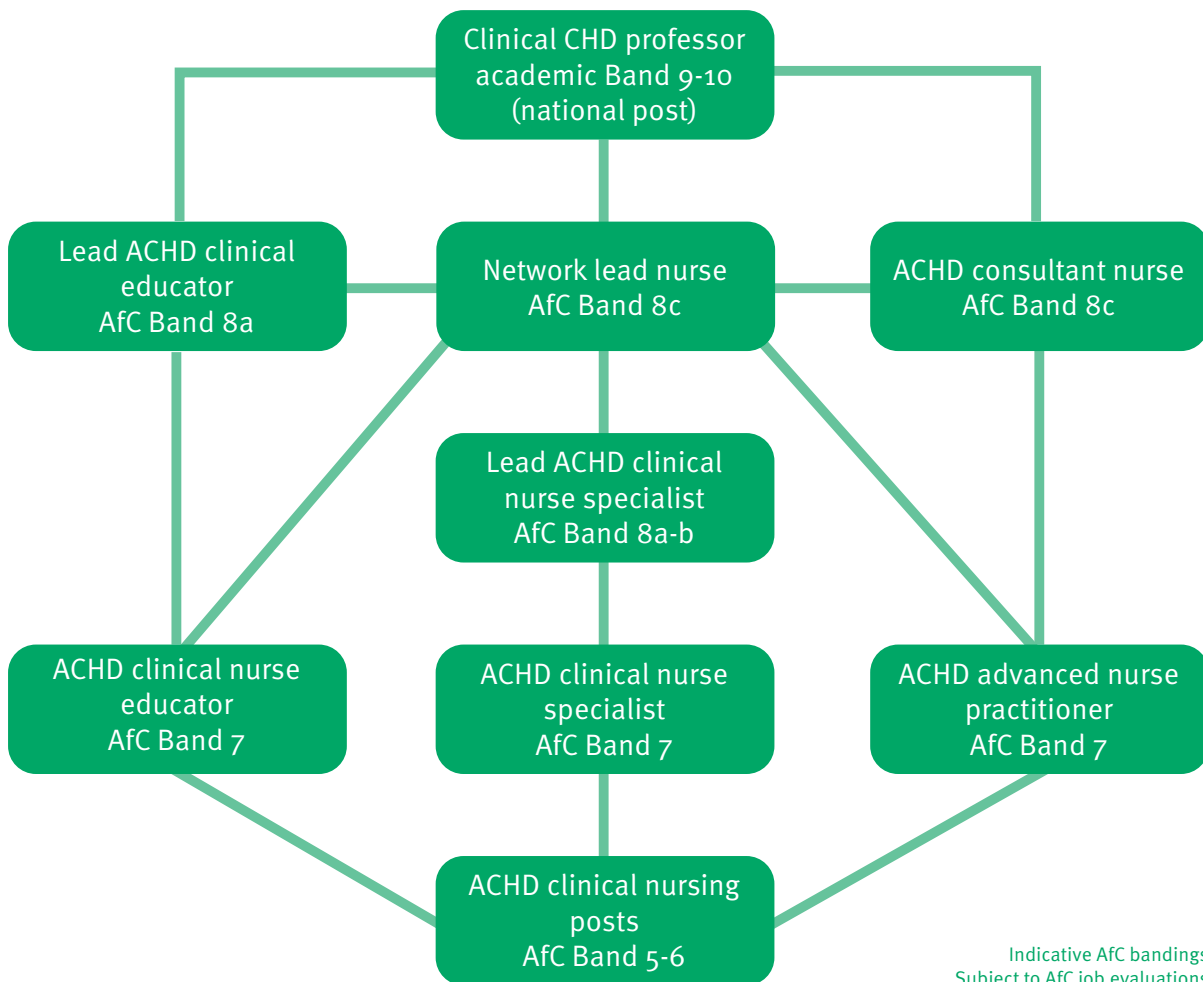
Clinical CHD professor academic Band 9-10 (national post)

Lead ACHD clinical educator AfC Band 8a

Network lead nurse AfC Band 8c

ACHD consultant nurse AfC Band 8c

Lead ACHD clinical nurse specialist AfC Band 8a-b

ACHD clinical nurse educator AfC Band 7

ACHD clinical nurse specialist AfC Band 7

ACHD advanced nurse practitioner AfC Band 7

ACHD clinical nursing posts AfC Band 5-6

Indicative AfC bandings
Subject to AfC job evaluation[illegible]